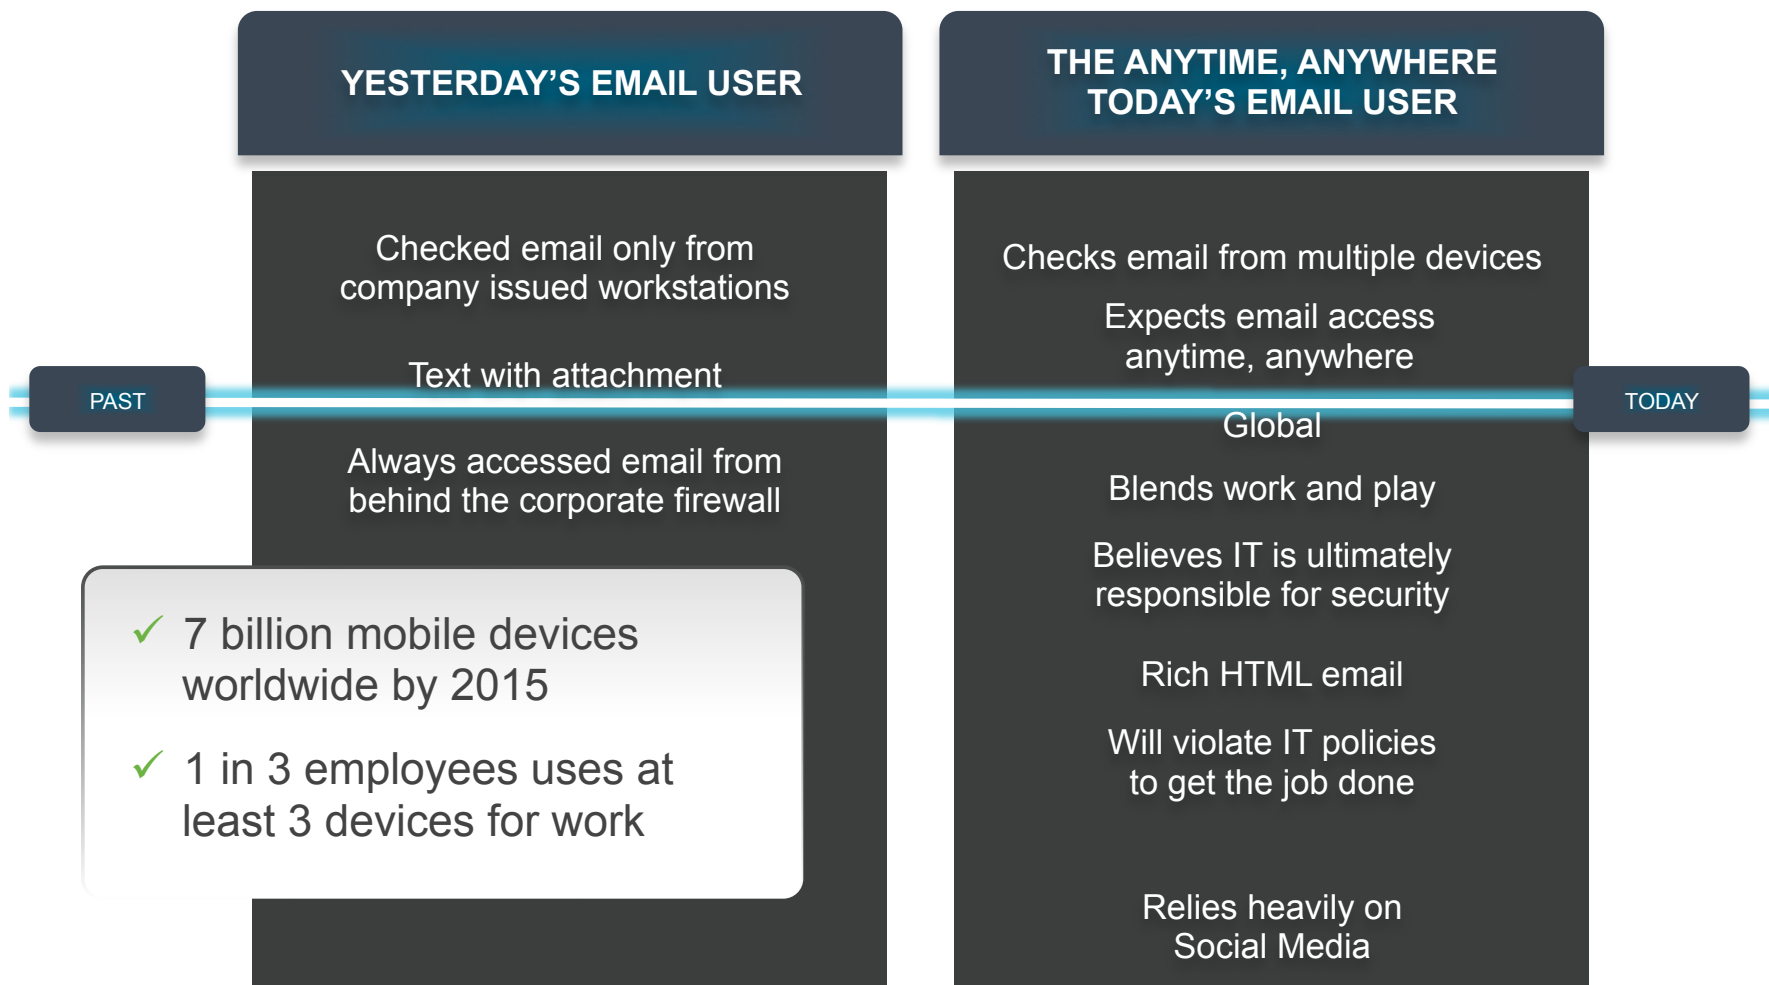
YESTERDAY'S EMAIL USER

Checked email only from company issued workstations

Text with attachment

Always accessed email from behind the corporate firewall

✓ 7 billion mobile devices worldwide by 2015

✓ 1 in 3 employees uses at least 3 devices for work

PAST

THE ANYTIME, ANYWHERE TODAY'S EMAIL USER

Checks email from multiple devices

Expects email access anytime, anywhere

Global

Blends work and play

Believes IT is ultimately responsible for security

Rich HTML email

Will violate IT policies to get the job done

Relies heavily on Social Media

TODAY